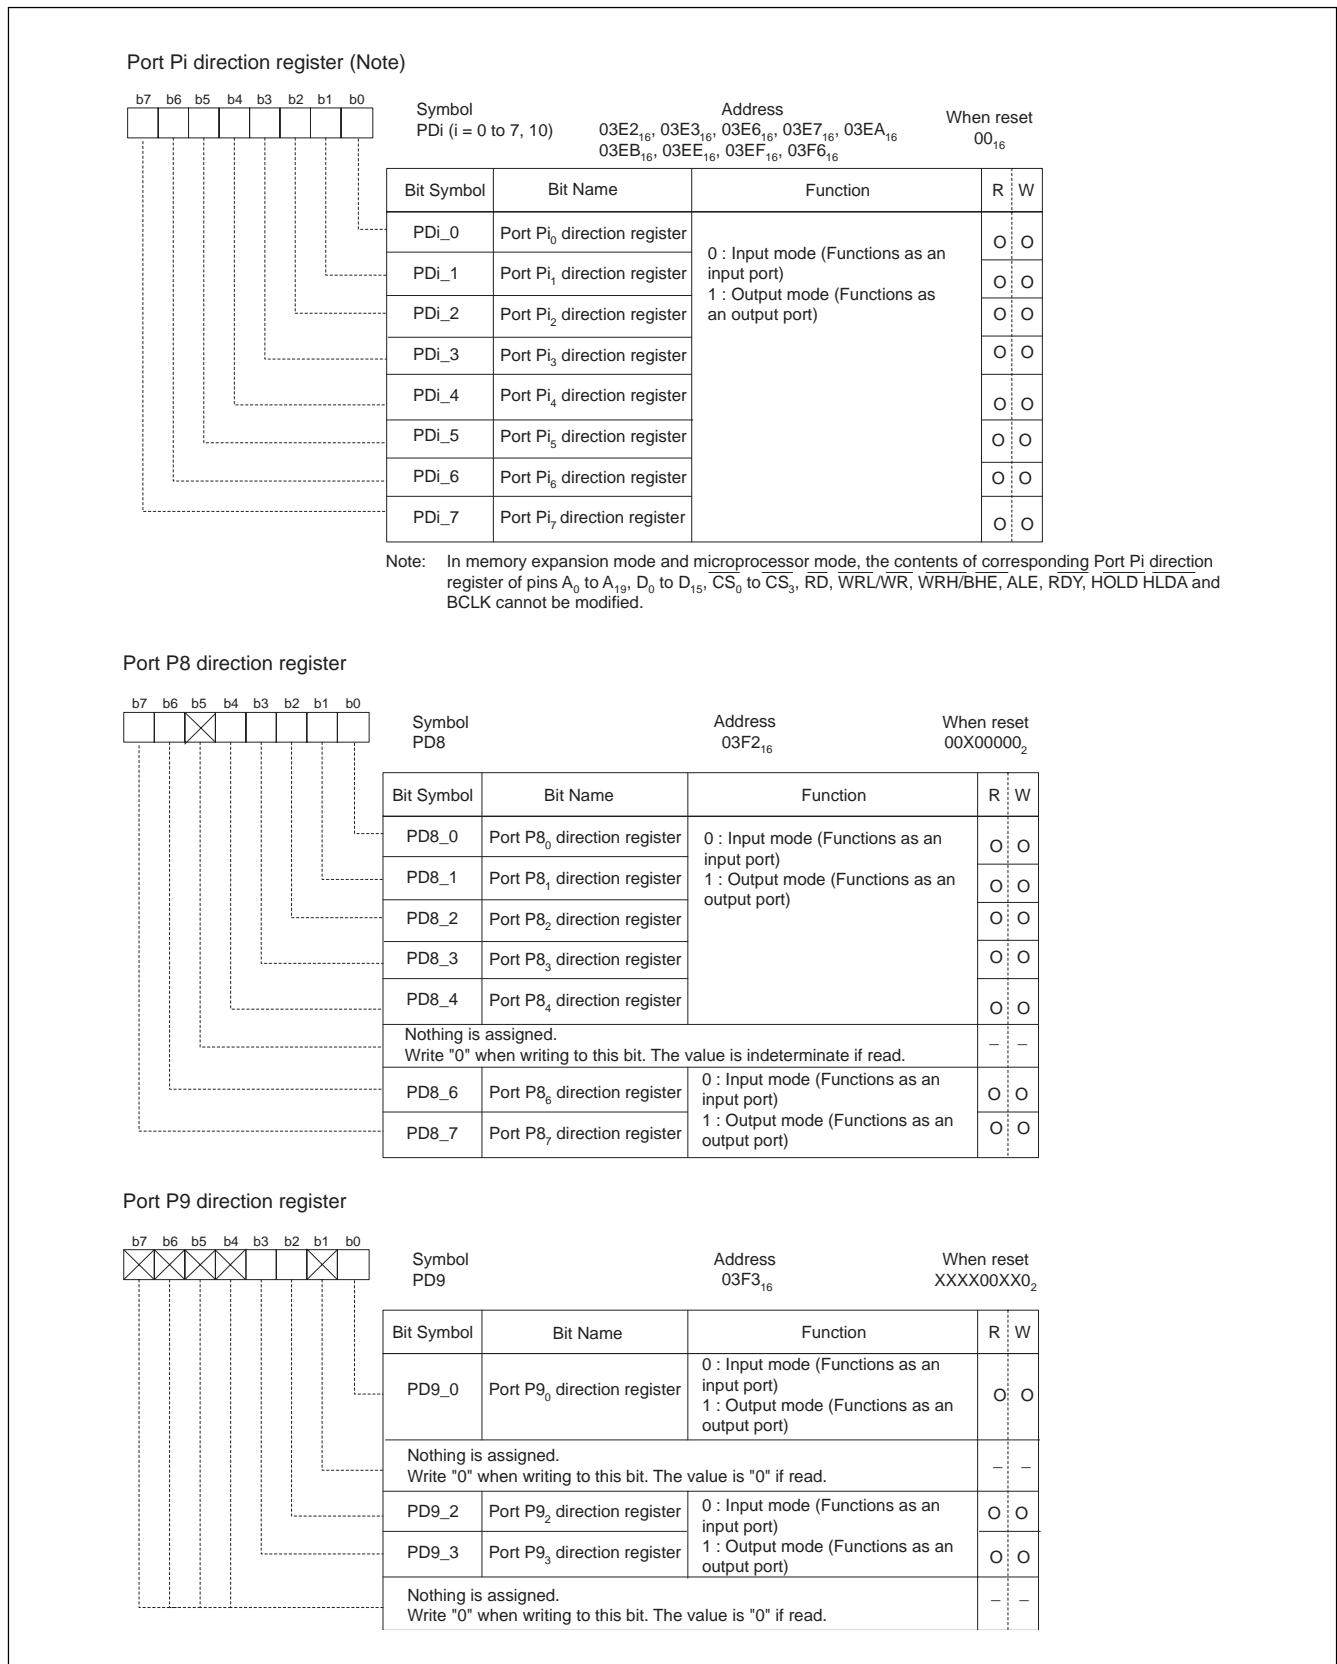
Port Pi direction register (Note)

b7 b6 b5 b4 b3 b2 b1 b0

Symbol
PDi (i = 0 to 7, 10)

Address
$03E2_{16}$, $03E3_{16}$, $03E6_{16}$, $03E7_{16}$, $03EA_{16}$
$03EB_{16}$, $03EE_{16}$, $03EF_{16}$, $03F6_{16}$

When reset
$00_{16}$

| Bit Symbol | Bit Name | Function | R | W |
|---|---|---|---|---|
| PDi_0 | Port $Pi_0$ direction register | 0 : Input mode (Functions as an input port) 1 : Output mode (Functions as an output port) | O | O |
| PDi_1 | Port $Pi_1$ direction register | | O | O |
| PDi_2 | Port $Pi_2$ direction register | | O | O |
| PDi_3 | Port $Pi_3$ direction register | | O | O |
| PDi_4 | Port $Pi_4$ direction register | | O | O |
| PDi_5 | Port $Pi_5$ direction register | | O | O |
| PDi_6 | Port $Pi_6$ direction register | | O | O |
| PDi_7 | Port $Pi_7$ direction register | | O | O |

Note: In memory expansion mode and microprocessor mode, the contents of corresponding Port Pi direction register of pins $A_0$ to $A_{19}$, $D_0$ to $D_{15}$, $\overline{CS_0}$ to $\overline{CS_3}$, $\overline{RD}$, $\overline{WRL}/\overline{WR}$, $\overline{WRH}/\overline{BHE}$, ALE, RDY, $\overline{HOLD}$ $\overline{HLDA}$ and BCLK cannot be modified.

Port P8 direction register

b7 b6 b5 b4 b3 b2 b1 b0

Symbol
PD8

Address
$03F2_{16}$

When reset
$00X00000_2$

| Bit Symbol | Bit Name | Function | R | W |
|---|---|---|---|---|
| PD8_0 | Port $P8_0$ direction register | 0 : Input mode (Functions as an input port) 1 : Output mode (Functions as an output port) | O | O |
| PD8_1 | Port $P8_1$ direction register | | O | O |
| PD8_2 | Port $P8_2$ direction register | | O | O |
| PD8_3 | Port $P8_3$ direction register | | O | O |
| PD8_4 | Port $P8_4$ direction register | | O | O |
| Nothing is assigned. Write "0" when writing to this bit. The value is indeterminate if read. | | | – | – |
| PD8_6 | Port $P8_6$ direction register | 0 : Input mode (Functions as an input port) 1 : Output mode (Functions as an output port) | O | O |
| PD8_7 | Port $P8_7$ direction register | | O | O |

Port P9 direction register

b7 b6 b5 b4 b3 b2 b1 b0

Symbol
PD9

Address
$03F3_{16}$

When reset
$XXXX00XX0_2$

| Bit Symbol | Bit Name | Function | R | W |
|---|---|---|---|---|
| PD9_0 | Port $P9_0$ direction register | 0 : Input mode (Functions as an input port) 1 : Output mode (Functions as an output port) | O | O |
| Nothing is assigned. Write "0" when writing to this bit. The value is "0" if read. | | | – | – |
| PD9_2 | Port $P9_2$ direction register | 0 : Input mode (Functions as an input port) 1 : Output mode (Functions as an output port) | O | O |
| PD9_3 | Port $P9_3$ direction register | | O | O |
| Nothing is assigned. Write "0" when writing to this bit. The value is "0" if read. | | | – | – |